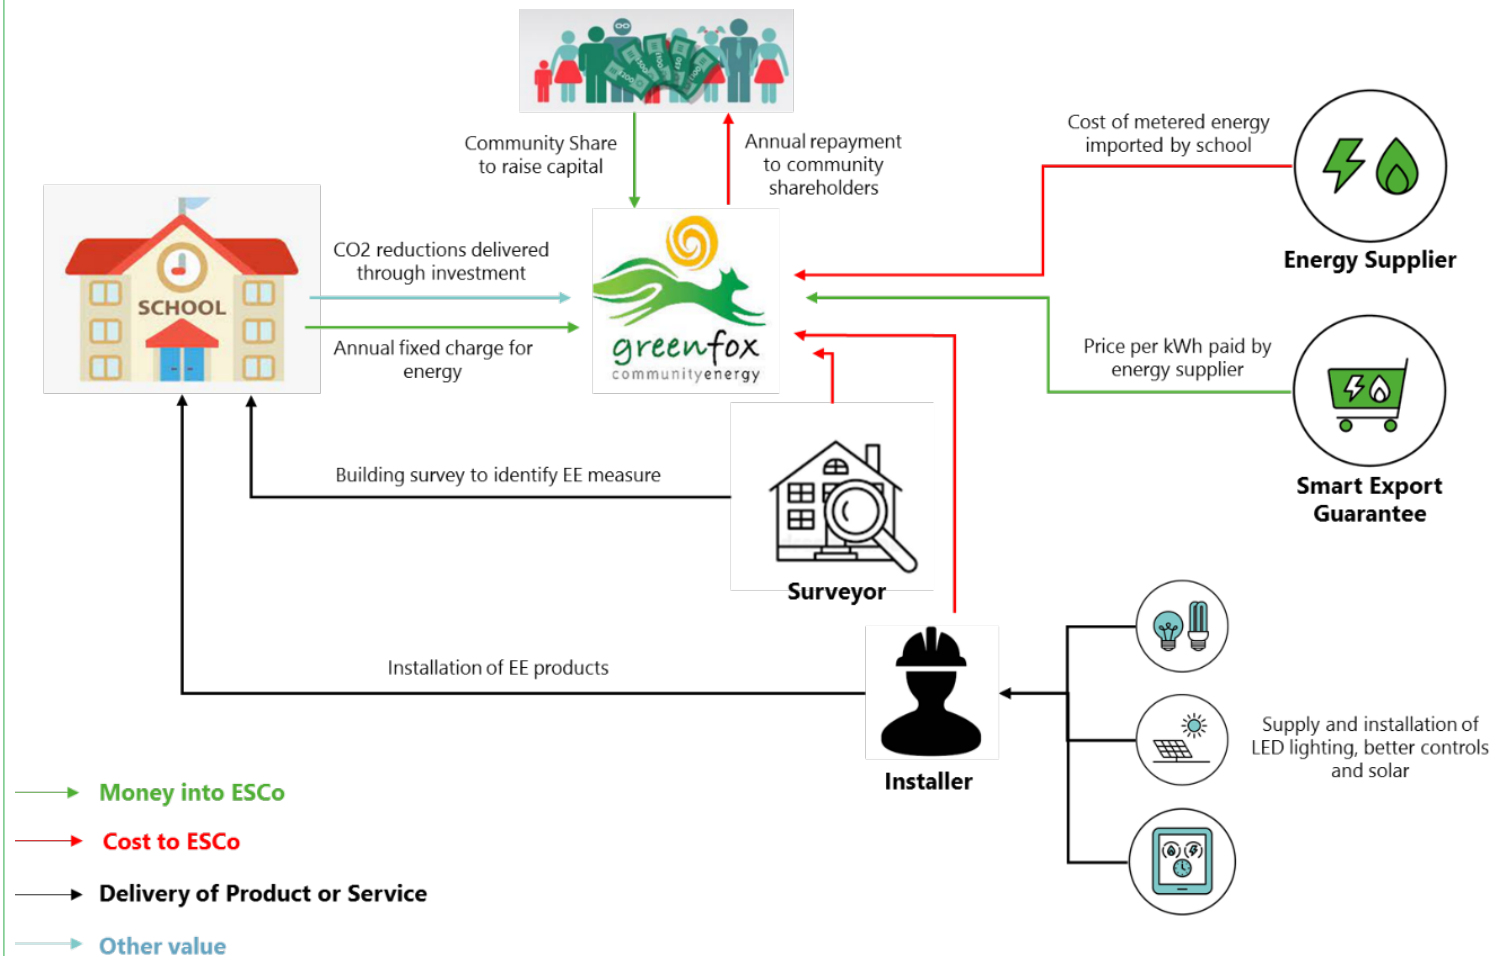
Community Share to raise capital

Annual repayment to community shareholders

Cost of metered energy imported by school

Energy Supplier

SCHOOL

CO2 reductions delivered through investment

Annual fixed charge for energy

greenfox
communityenergy

Price per kWh paid by energy supplier

Smart Export Guarantee

Building survey to identify EE measure

Surveyor

Installation of EE products

Installer

Supply and installation of LED lighting, better controls and solar

Money into ESCo

Cost to ESCo

Delivery of Product or Service

Other value